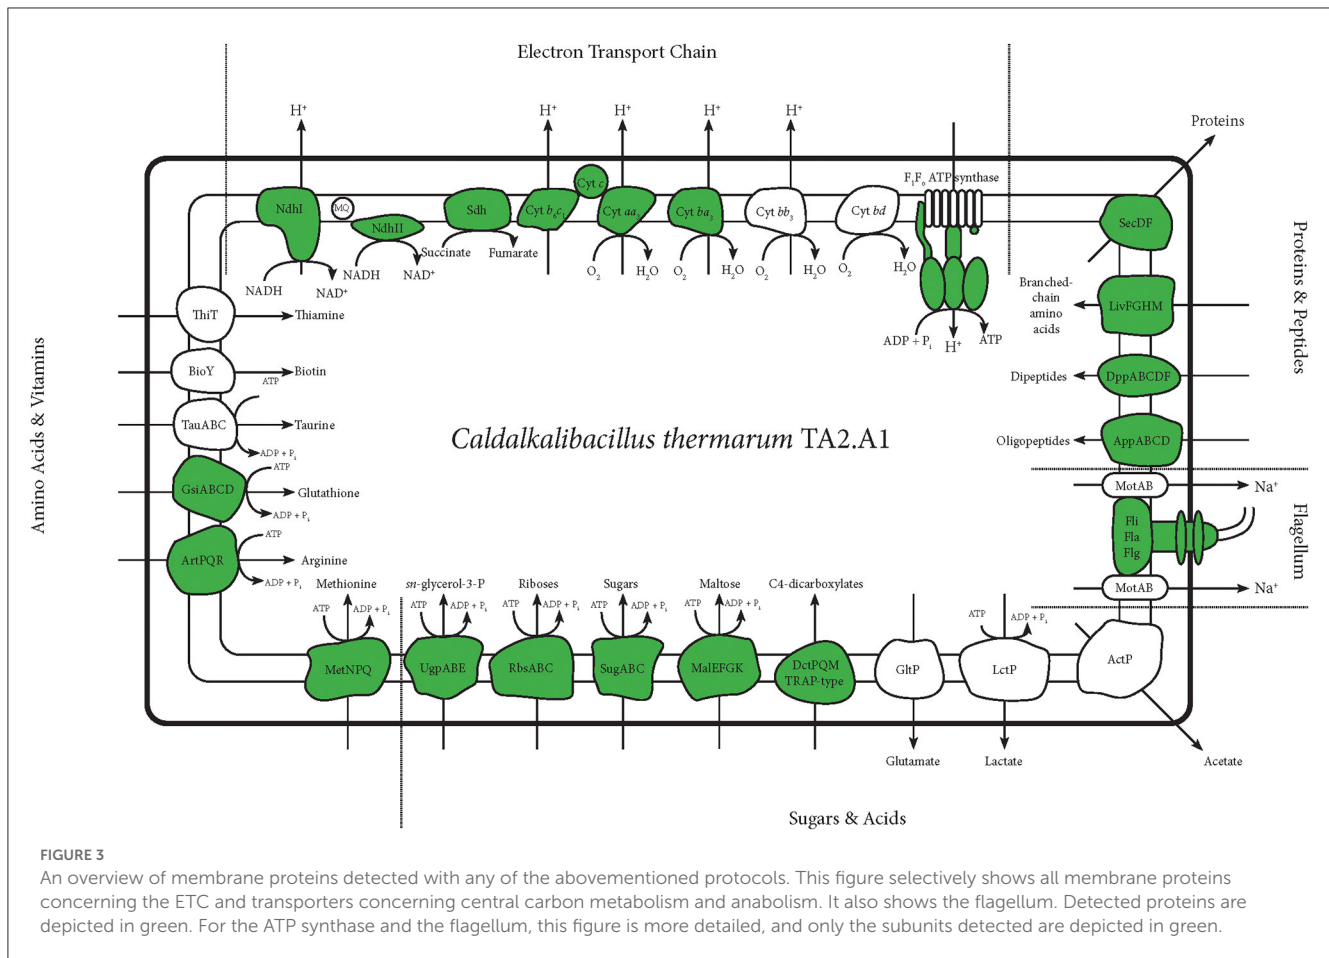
Electron Transport Chain

$H^+$ $H^+$ $H^+$ $H^+$ $H^+$

Proteins

NdhI MQ NdhII Sdh Cyt $b_6c_1$ Cyt c Cyt $aa_3$ Cyt $ba_3$ Cyt $bb_3$ Cyt bd $F_1F_0$ ATP synthase SecDF

NADH $NAD^+$ NADH $NAD^+$ Succinate Fumarate $O_2$ $H_2O$ $O_2$ $H_2O$ $O_2$ $H_2O$ $O_2$ $H_2O$

ADP + $P_i$ $H^+$ ATP

Branched-chain amino acids LivFGHM

Dipeptides DppABCDF

Oligopeptides AppABCD

Proteins & Peptides

Amino Acids & Vitamins

ThiT Thiamine

BioY ATP Biotin

TauABC Taurine ADP + $P_i$

ATP GsiABCD Glutathione ADP + $P_i$

ATP ArtPQR Arginine ADP + $P_i$

*Caldalkalibacillus thermarum* TA2.A1

MotAB $Na^+$ Fli Fla Flg MotAB $Na^+$

Flagellum

Methionine *sn*-glycerol-3-P Riboses Sugars Maltose C4-dicarboxylates

ATP ADP + $P_i$ ATP ADP + $P_i$ ATP ADP + $P_i$ ATP ADP + $P_i$ ATP ADP + $P_i$ ATP ADP + $P_i$

MetNPQ UgpABE RbsABC SugABC MalEFGK DctPQM TRAP-type GltP LctP ActP

Glutamate Lactate Acetate

Sugars & Acids

FIGURE 3
An overview of membrane proteins detected with any of the abovementioned protocols. This figure selectively shows all membrane proteins concerning the ETC and transporters concerning central carbon metabolism and anabolism. It also shows the flagellum. Detected proteins are depicted in green. For the ATP synthase and the flagellum, this figure is more detailed, and only the subunits detected are depicted in green.